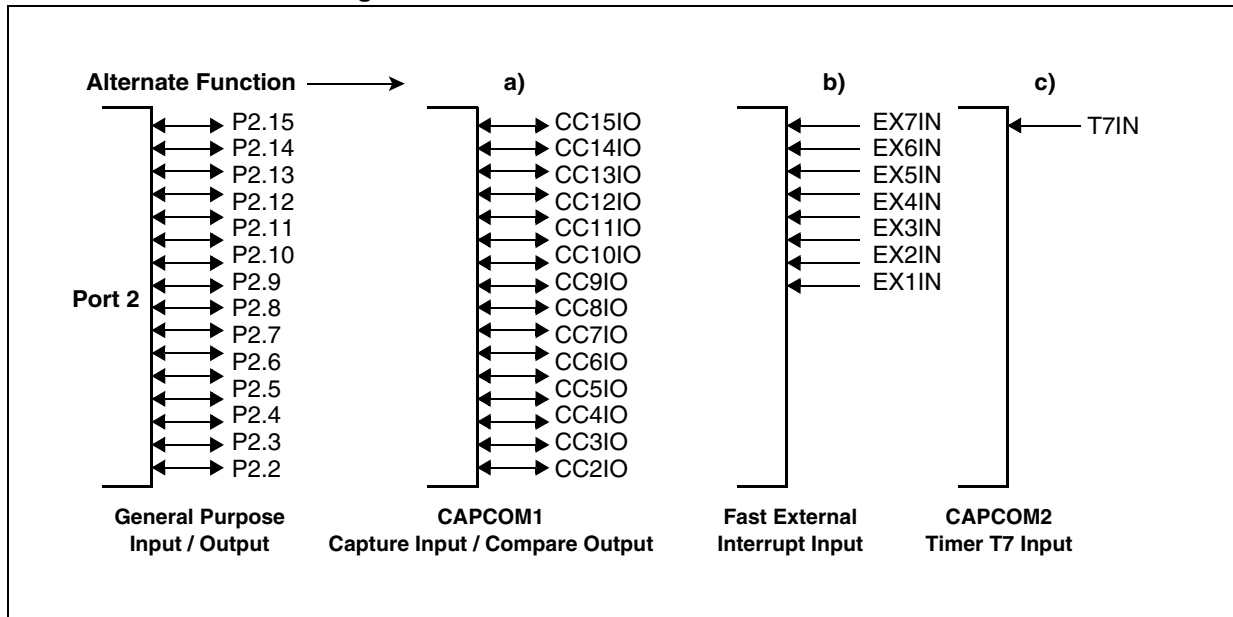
Alternate Function

a)

b)

c)

Port 2

P2.15
P2.14
P2.13
P2.12
P2.11
P2.10
P2.9
P2.8
P2.7
P2.6
P2.5
P2.4
P2.3
P2.2

CC15IO
CC14IO
CC13IO
CC12IO
CC11IO
CC10IO
CC9IO
CC8IO
CC7IO
CC6IO
CC5IO
CC4IO
CC3IO
CC2IO

EX7IN
EX6IN
EX5IN
EX4IN
EX3IN
EX2IN
EX1IN

T7IN

General Purpose Input / Output

CAPCOM1 Capture Input / Compare Output

Fast External Interrupt Input

CAPCOM2 Timer T7 Input